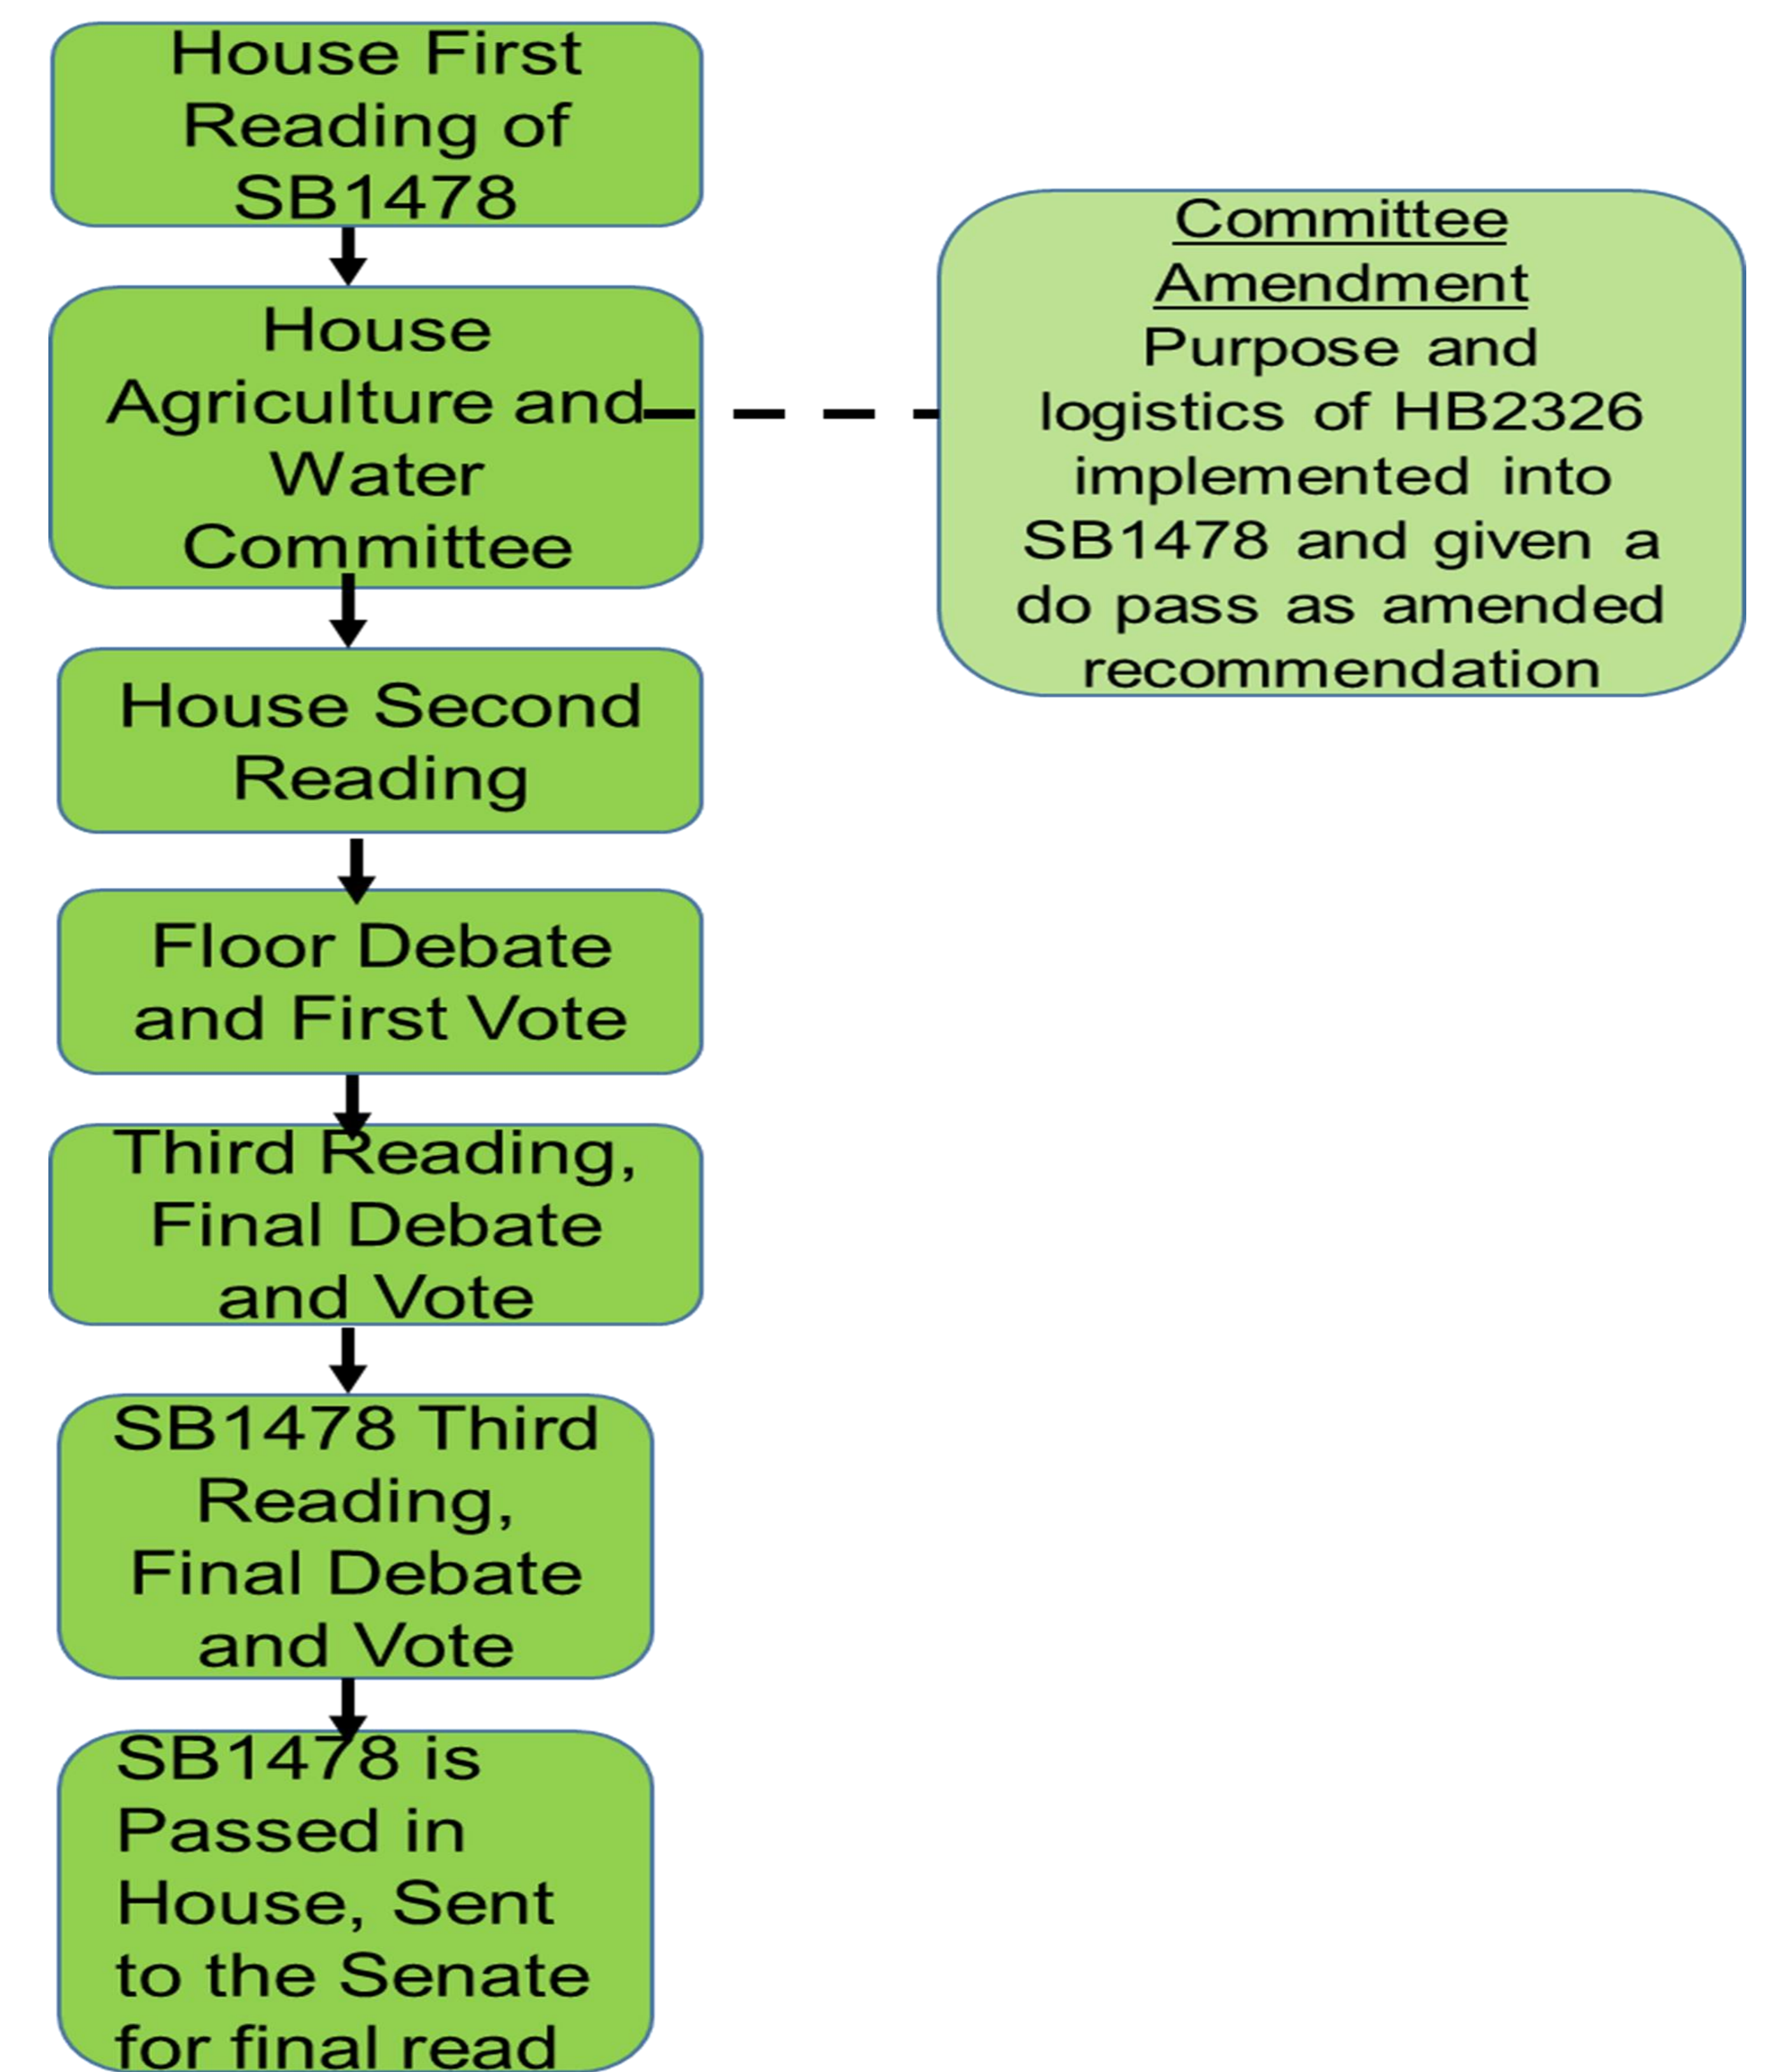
House First Reading of SB1478

House Agriculture and Water Committee

Committee Amendment
Purpose and logistics of HB2326 implemented into SB1478 and given a do pass as amended recommendation

House Second Reading

Floor Debate and First Vote

Third Reading, Final Debate and Vote

SB1478 Third Reading, Final Debate and Vote

SB1478 is Passed in House, Sent to the Senate for final read